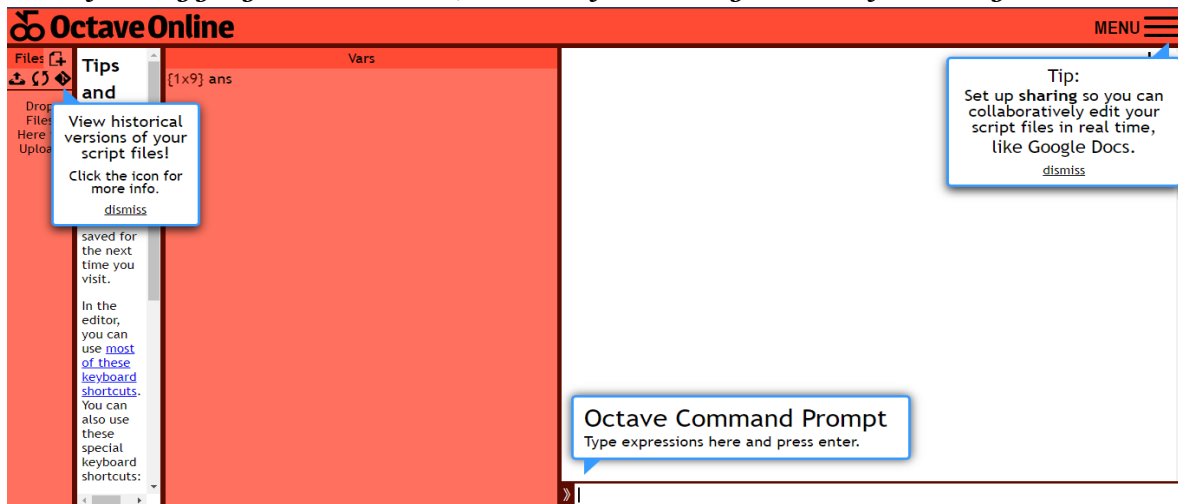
Octave Online

MENU

Files

Drop Files Here Uploa

Tips and

View historical versions of your script files!

Click the icon for more info.

dismiss

saved for the next time you visit.

In the editor, you can use most of these keyboard shortcuts. You can also use these special keyboard shortcuts:

Vars

{1x9} ans

Tip:
Set up **sharing** so you can collaboratively edit your script files in real time, like Google Docs.

dismiss

Octave Command Prompt
Type expressions here and press enter.

»